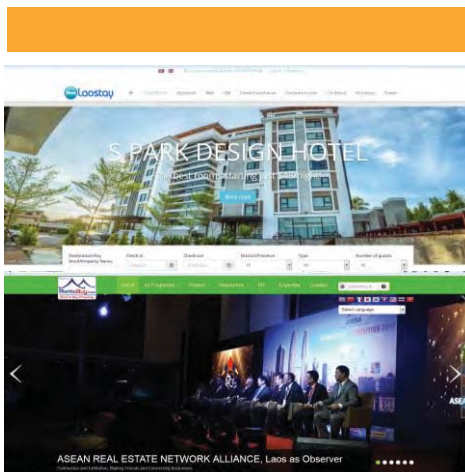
Laostay

S PARK DESIGN HOTEL

The best room starting just $48/night

Book now

Destination/Key word/Property Name | Check in | Check out | District/Province | Type | Number of guests

Home | For Properties | Project | Resources | FAQ | Expertise | Contact

Select Language

ASEAN REAL ESTATE NETWORK ALLIANCE, Laos as Observer